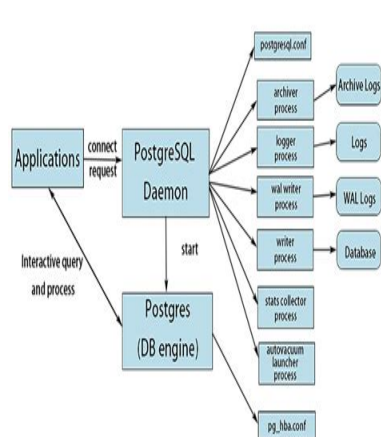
postgresql.conf

archiver process

Archive Logs

Applications

connect request

PostgreSQL Daemon

logger process

Logs

wal writer process

WAL Logs

writer process

Database

start

Interactive query and process

Postgres (DB engine)

stats collector process

autovacuum launcher process

pg_hba.conf